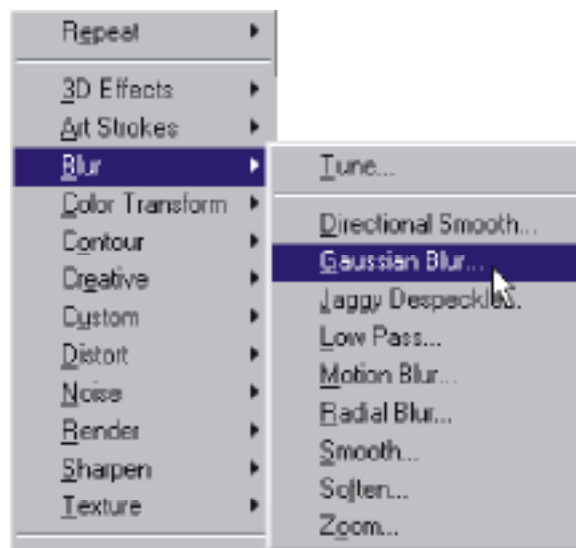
Repeat
3D Effects
Art Strokes
Blur
Color Transform
Contour
Creative
Custom
Distort
Noise
Render
Sharpen
Texture

Tune...
Directional Smooth...
Gaussian Blur...
Jaggy Despeckle...
Low Pass...
Motion Blur...
Radial Blur...
Smooth...
Soften...
Zoom...